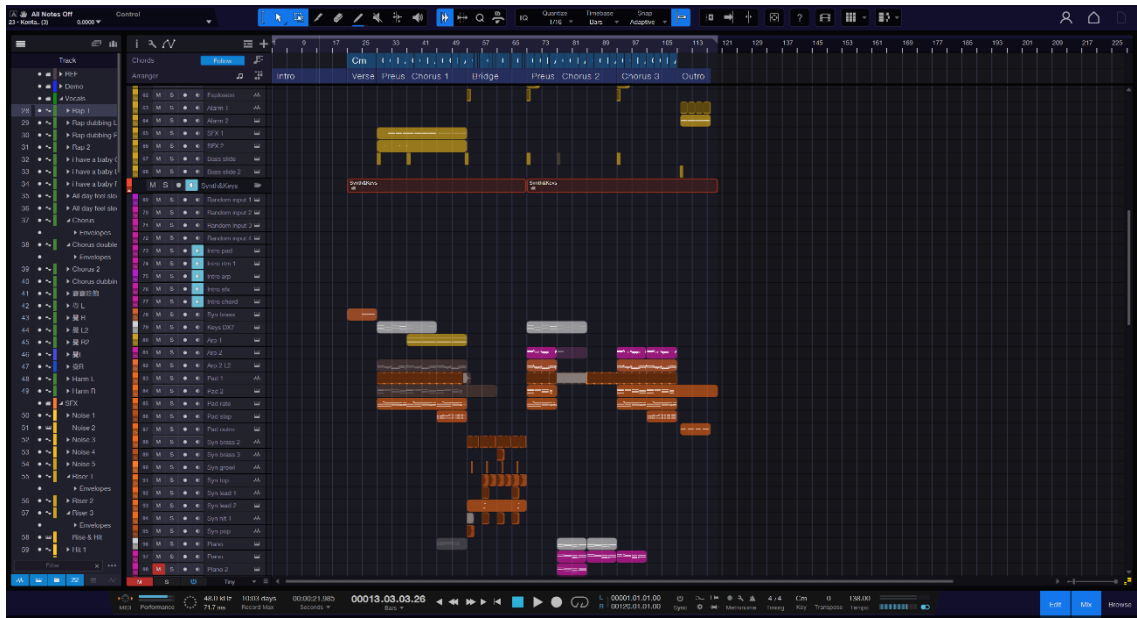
All Notes Off
23 - Keeta.. (3) 0.0000
Control
IQ Quantize 1/16 Timebase Bars Snap Adaptive
Track
FFF
Demo
Vocals
28 Rap 1
29 Rap dubbing L
30 Rap dubbing R
31 Rap 2
32 I have a baby
33 I have a baby
34 I have a baby
35 All day feel
36 All day feel
37 Chorus
Envelopes
38 Chorus double
Envelopes
39 Chorus 2
40 Chorus dubbin
41
42 L
43 H
44 L2
45 R2
46
47 R
48 Harm L
49 Harm R
SFX
50 Noise 1
51 Noise 2
52 Noise 3
53 Noise 4
54 Noise 5
55 Riser 1
Envelopes
56 Riser 2
57 Riser 3
Envelopes
58 Rise & Hit
59 Hit 1
Chords Follow
Arranger
Cm
Intro Verse Preus Chorus 1 Bridge Preus Chorus 2 Chorus 3 Outro
9 17 25 33 41 49 57 65 73 81 89 97 105 113 121 129 137 145 153 161 169 177 185 193 201 209 217 225
Explosion
Alarm 1
Alarm 2
SFX 1
SFX 2
Bass slide
Bass slide 2
M S Synth&Keys
Synth&Keys
Synth&Keys
Random input 1
Random input 2
Random input 3
Random input 4
Intro pad
Intro rim 1
Intro arp
Intro sfx
Intro chord
Syn brass
Keys DX7
Arp 1
Arp 2
Arp 2 L2
Pad 1
Pad 2
Pad rate
Pad step
Pad notes
Syn brass 2
Syn brass 3
Syn growl
Syn top
Syn lead 1
Syn lead 2
Syn hit 1
Syn pop
Piano
Piano
Piano 2
Tiny
MIDI Performance 48.0 kHz 71.7 ms 10:93 days Record Max 00:00:21.985 Seconds 00013.03.03.26 Bars 00001.01.01.00 00120.01.01.00 Sync Metronome 4/4 Timing Cm Key 0 Transpose 128.00 Tempo
Edit Mix Browse